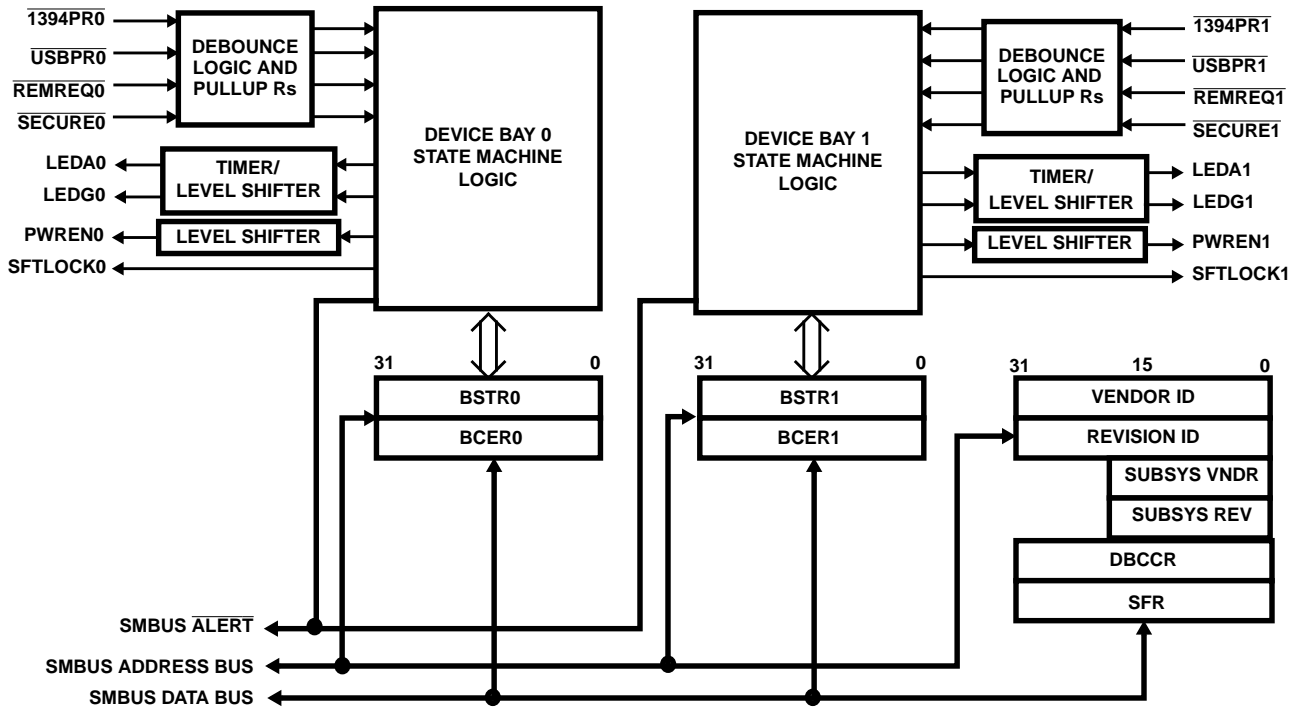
$\overline{1394PR0}$
$\overline{USBPR0}$
$\overline{REMREQ0}$
$\overline{SECURE0}$
DEBOUNCE LOGIC AND PULLUP Rs
DEVICE BAY 0 STATE MACHINE LOGIC
LEDA0
LEDG0
TIMER/ LEVEL SHIFTER
PWREN0
LEVEL SHIFTER
SFTLOCK0

DEVICE BAY 1 STATE MACHINE LOGIC
DEBOUNCE LOGIC AND PULLUP Rs
$\overline{1394PR1}$
$\overline{USBPR1}$
$\overline{REMREQ1}$
$\overline{SECURE1}$
TIMER/ LEVEL SHIFTER
LEDA1
LEDG1
LEVEL SHIFTER
PWREN1
SFTLOCK1

31
0
BSTR0
BCER0

31
0
BSTR1
BCER1

31
15
0
VENDOR ID
REVISION ID
SUBSYS VNDR
SUBSYS REV
DBCCR
SFR

SMBUS $\overline{ALERT}$
SMBUS ADDRESS BUS
SMBUS DATA BUS